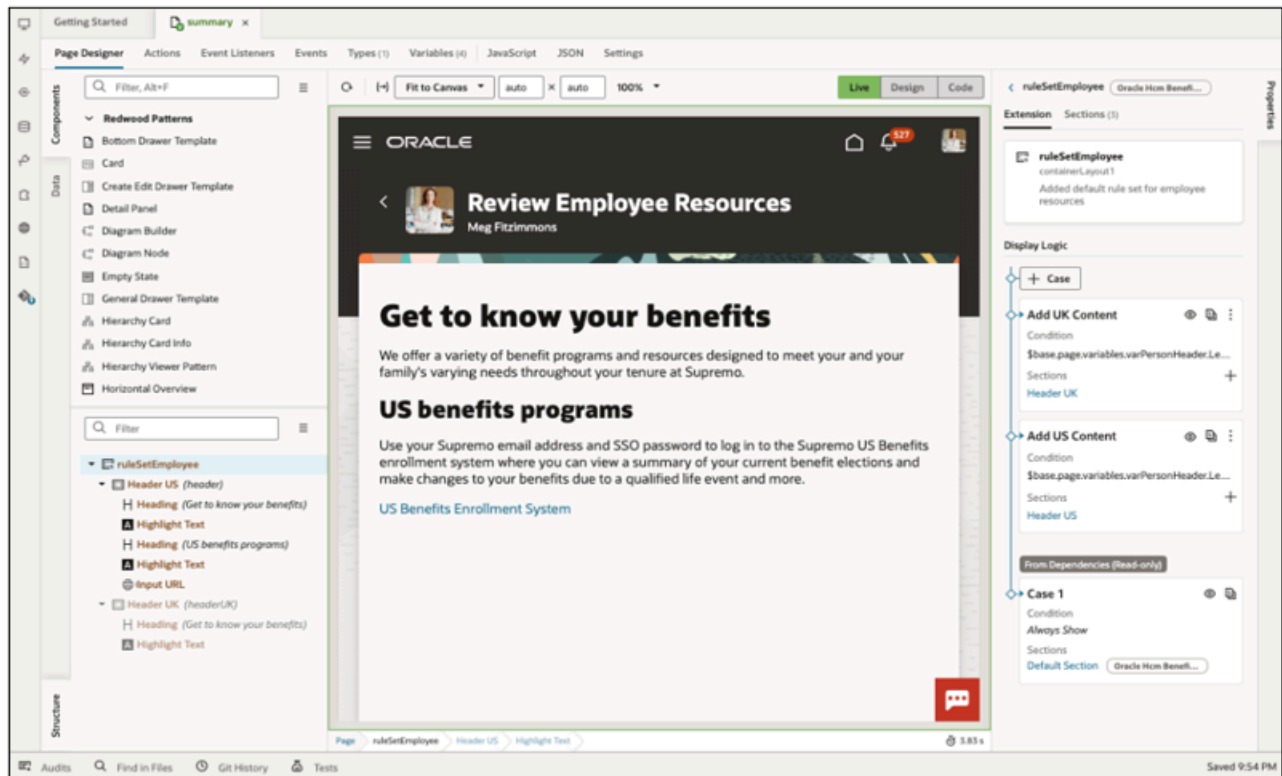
Getting Started summary ×

Page Designer Actions Event Listeners Events Types (1) Variables (4) JavaScript JSON Settings

Components Data

Filter, Alt+F

Redwood Patterns
Bottom Drawer Template
Card
Create Edit Drawer Template
Detail Panel
Diagram Builder
Diagram Node
Empty State
General Drawer Template
Hierarchy Card
Hierarchy Card Info
Hierarchy Viewer Pattern
Horizontal Overview

Filter

ruleSetEmployee
Header US (header)
Heading (Get to know your benefits)
Highlight Text
Heading (US benefits programs)
Highlight Text
Input URL
Header UK (headerUK)
Heading (Get to know your benefits)
Highlight Text

Structure

Fit to Canvas auto × auto 100%

Live Design Code

ORACLE

527

Review Employee Resources
Meg Fitzimmons

Get to know your benefits

We offer a variety of benefit programs and resources designed to meet your and your family's varying needs throughout your tenure at Supremo.

US benefits programs

Use your Supremo email address and SSO password to log in to the Supremo US Benefits enrollment system where you can view a summary of your current benefit elections and make changes to your benefits due to a qualified life event and more.

US Benefits Enrollment System

Page ruleSetEmployee Header US Highlight Text 3.83 s

ruleSetEmployee Oracle Hcm Benefi...

Extension Sections (3)

ruleSetEmployee
containerLayout1
Added default rule set for employee resources

Display Logic

Case

Add UK Content
Condition
$base.page.variables.varPersonHeader.Le...
Sections
Header UK

Add US Content
Condition
$base.page.variables.varPersonHeader.Le...
Sections
Header US

From Dependencies (Read-only)

Case 1
Condition
Always Show
Sections
Default Section Oracle Hcm Benefi...

Properties

Audits Find in Files Git History Tests Saved 9:54 PM